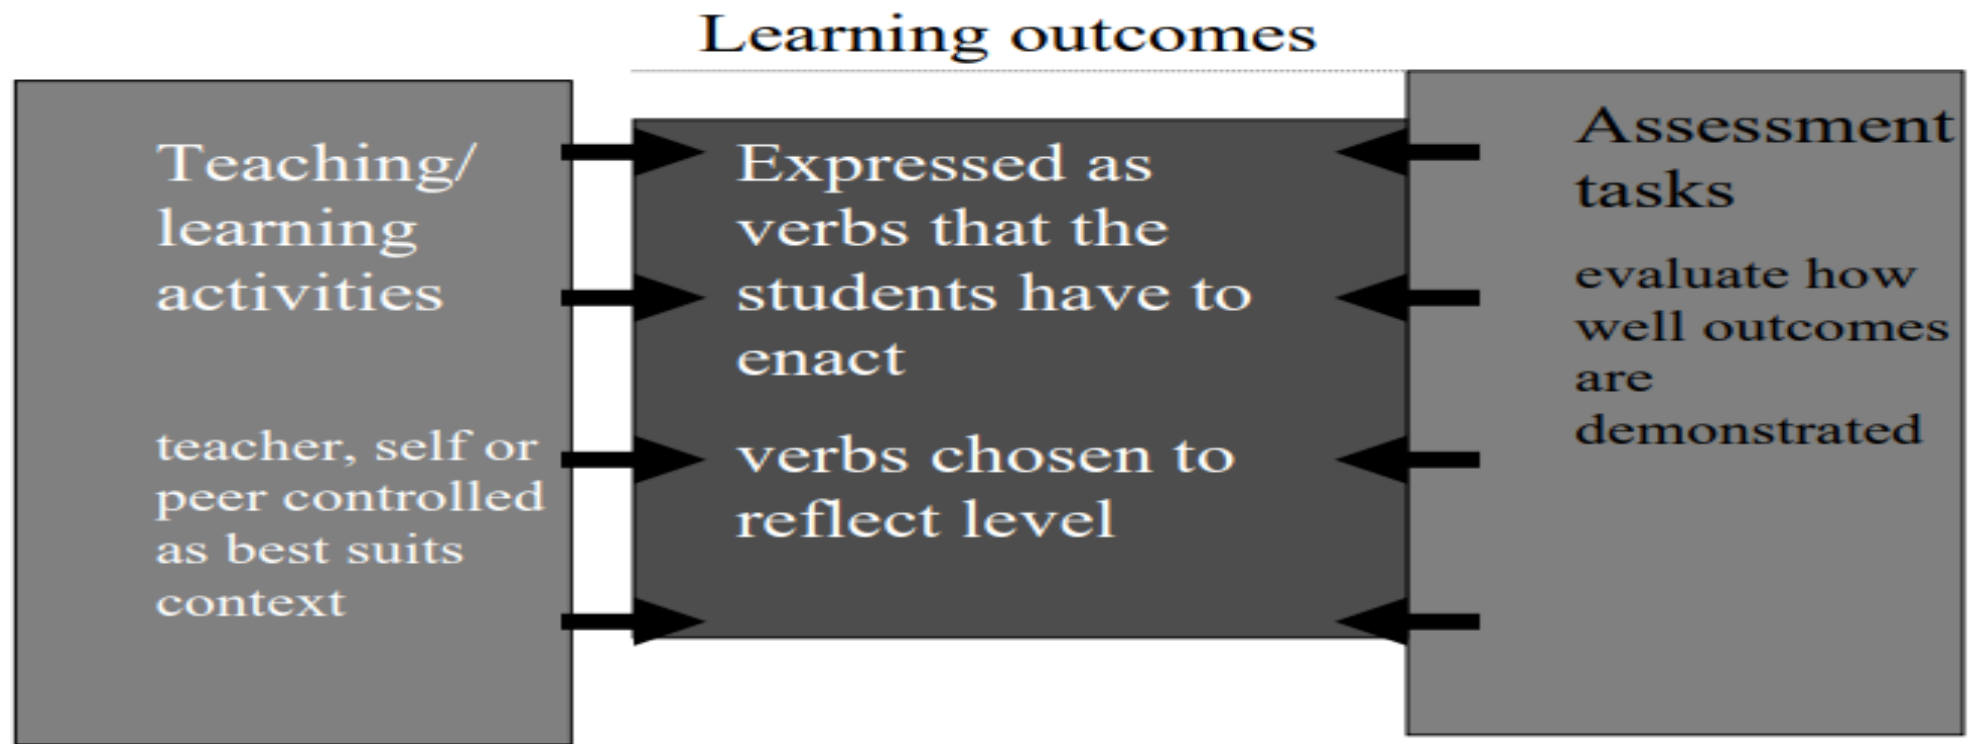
Learning outcomes

Teaching/ learning activities

teacher, self or peer controlled as best suits context

Expressed as verbs that the students have to enact

verbs chosen to reflect level

Assessment tasks

evaluate how well outcomes are demonstrated